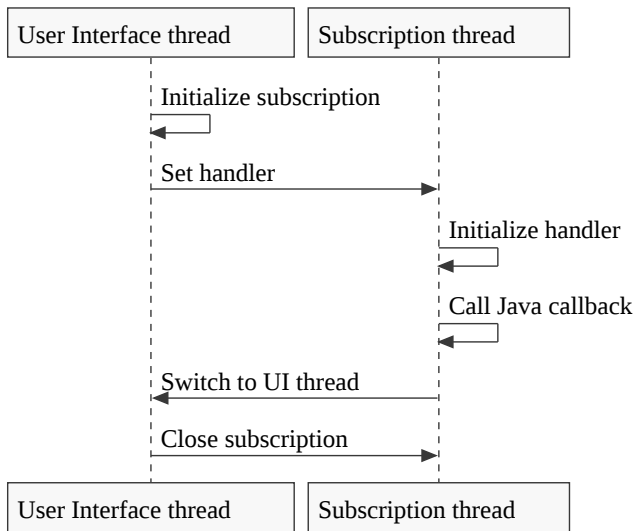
User Interface thread

Subscription thread

Initialize subscription

Set handler

Initialize handler

Call Java callback

Switch to UI thread

Close subscription

User Interface thread

Subscription thread